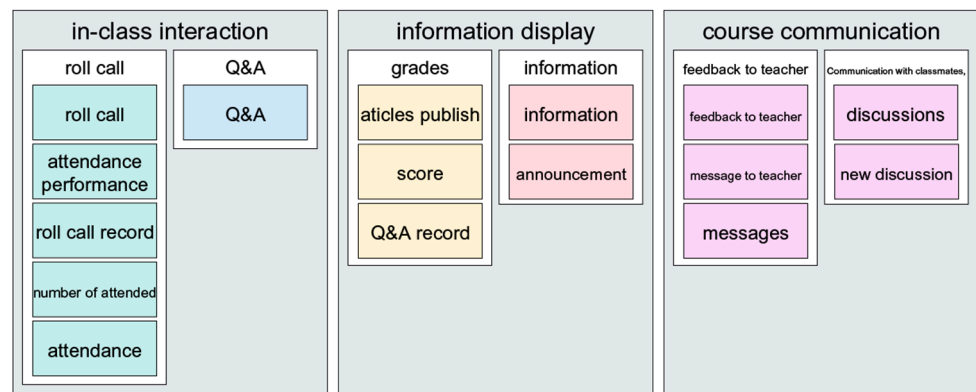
in-class interaction

roll call

roll call

attendance performance

roll call record

number of attended

attendance

Q&A

Q&A

information display

grades

aticles publish

score

Q&A record

information

information

announcement

course communication

feedback to teacher

feedback to teacher

message to teacher

messages

Communication with classmates,

discussions

new discussion